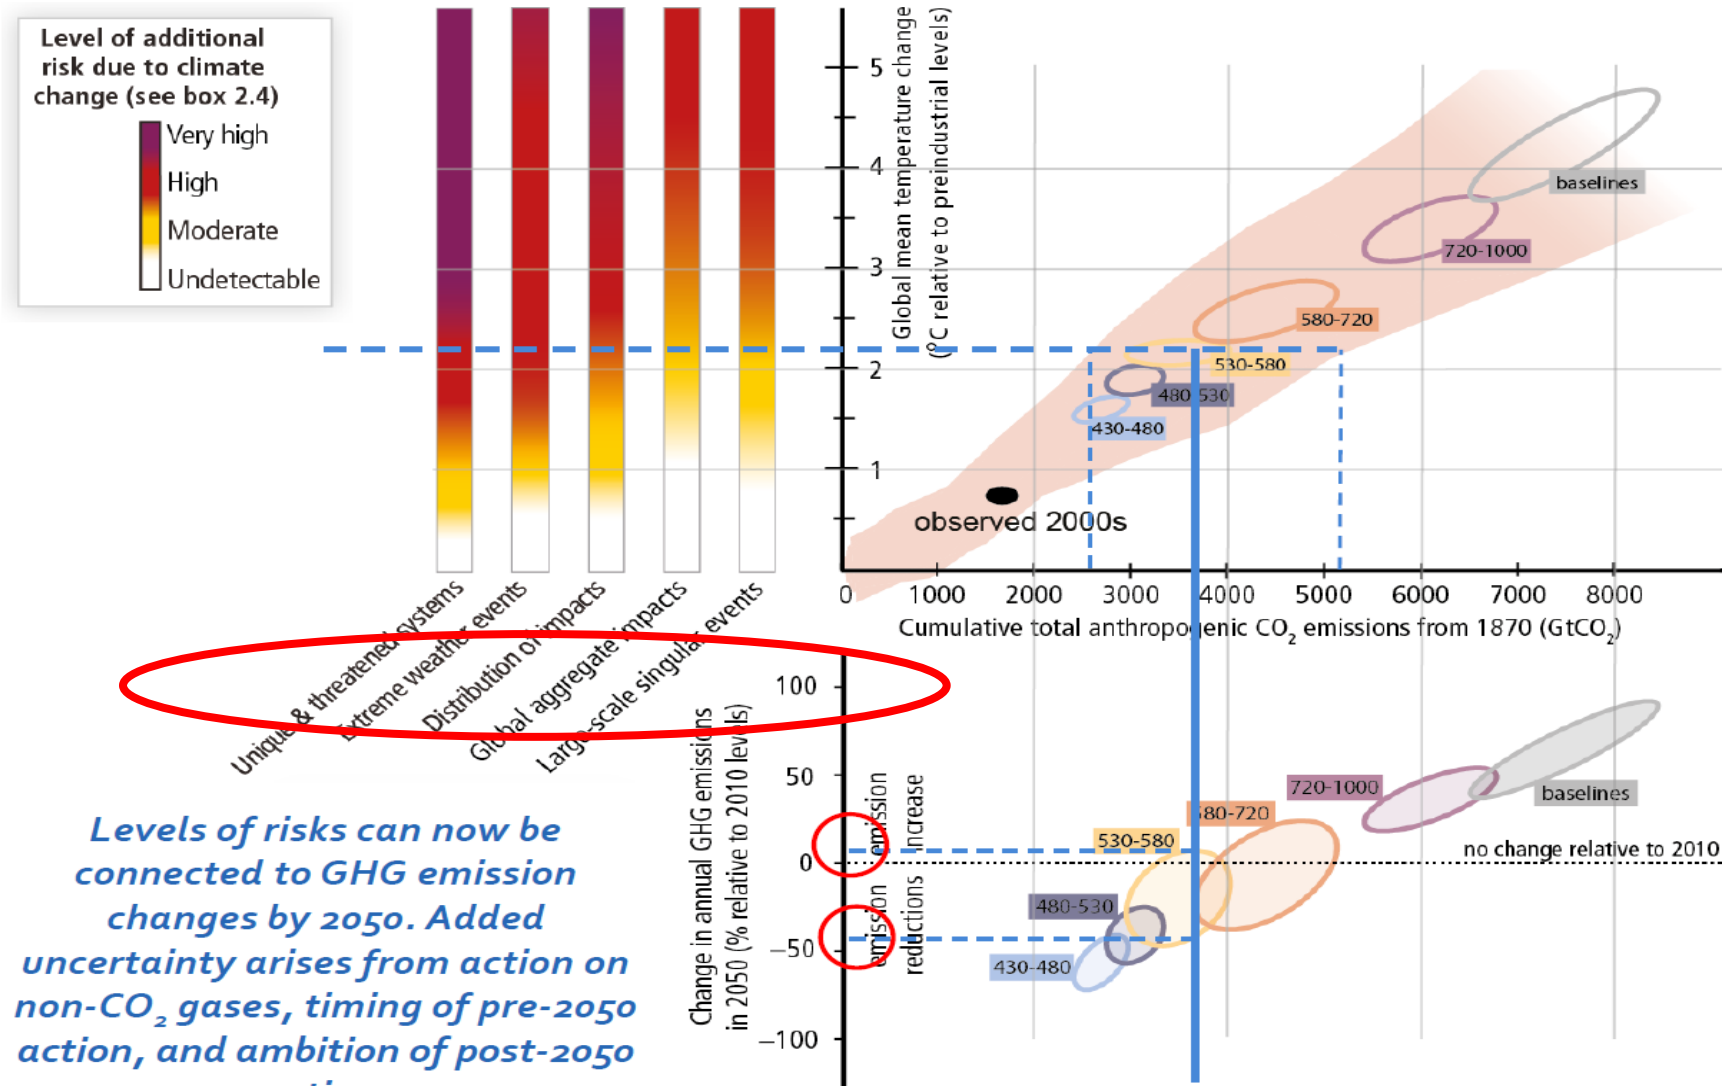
Level of additional risk due to climate change (see box 2.4)

Very high
High
Moderate
Undetectable

Unique & threatened systems
Extreme weather events
Distribution of impacts
Global aggregate impacts
Large-scale singular events

Global mean temperature change (°C relative to preindustrial levels)

5
4
3
2
1

baselines
720-1000
580-720
530-580
480-530
430-480
observed 2000s

0 1000 2000 3000 4000 5000 6000 7000 8000
Cumulative total anthropogenic $CO_2$ emissions from 1870 ($GtCO_2$)

Change in annual GHG emissions in 2050 (% relative to 2010 levels)

100
50
0
−50
−100

emission increase
emission reductions

720-1000
baselines
580-720
530-580
no change relative to 2010
480-530
430-480

Levels of risks can now be connected to GHG emission changes by 2050. Added uncertainty arises from action on non-$CO_2$ gases, timing of pre-2050 action, and ambition of post-2050 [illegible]